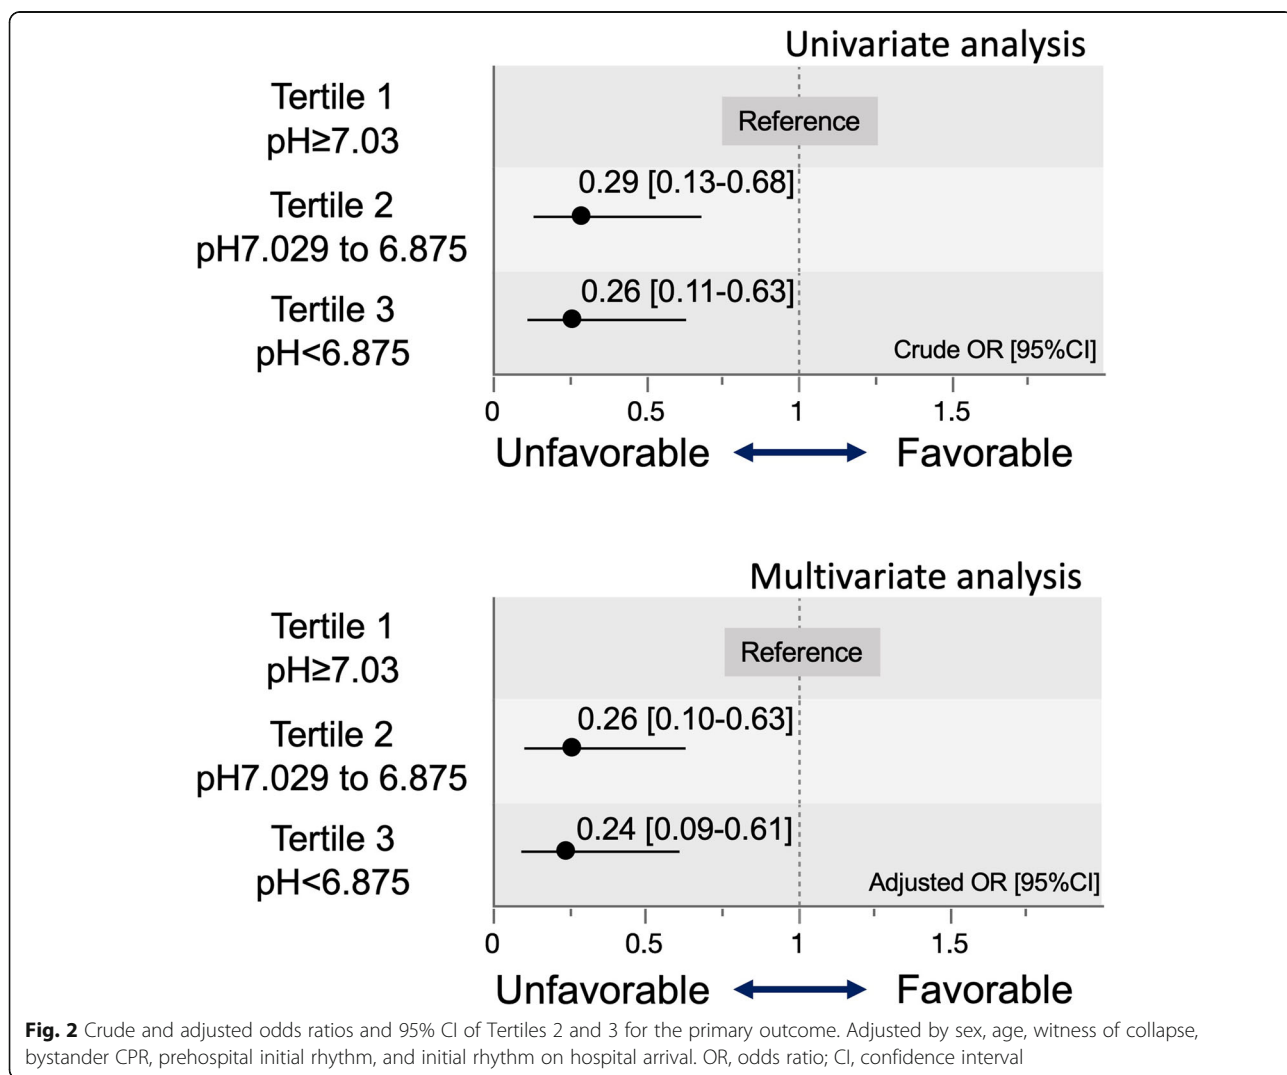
Univariate analysis

Tertile 1
pH≥7.03

Reference

Tertile 2
pH7.029 to 6.875

0.29 [0.13-0.68]

Tertile 3
pH<6.875

0.26 [0.11-0.63]

Crude OR [95%CI]

0 0.5 1 1.5

Unfavorable Favorable

Multivariate analysis

Tertile 1
pH≥7.03

Reference

Tertile 2
pH7.029 to 6.875

0.26 [0.10-0.63]

Tertile 3
pH<6.875

0.24 [0.09-0.61]

Adjusted OR [95%CI]

0 0.5 1 1.5

Unfavorable Favorable

**Fig. 2** Crude and adjusted odds ratios and 95% CI of Tertiles 2 and 3 for the primary outcome. Adjusted by sex, age, witness of collapse, bystander CPR, prehospital initial rhythm, and initial rhythm on hospital arrival. OR, odds ratio; CI, confidence interval